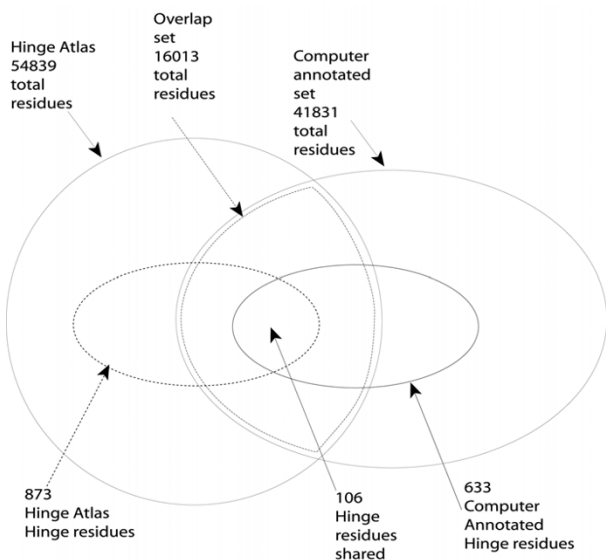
Hinge Atlas 54839 total residues

Overlap set 16013 total residues

Computer annotated set 41831 total residues

873 Hinge Atlas Hinge residues

106 Hinge residues shared

633 Computer Annotated Hinge residues